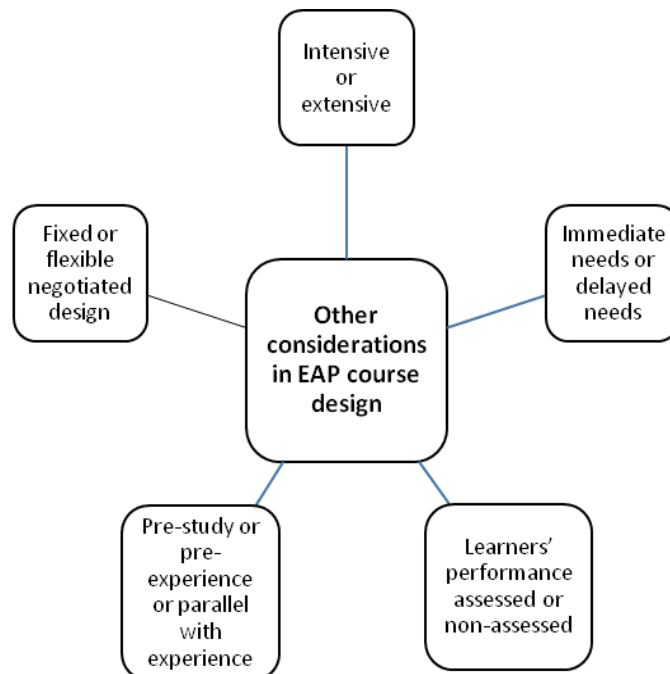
Intensive or extensive

Fixed or flexible negotiated design

Other considerations in EAP course design

Immediate needs or delayed needs

Pre-study or pre-experience or parallel with experience

Learners' performance assessed or non-assessed